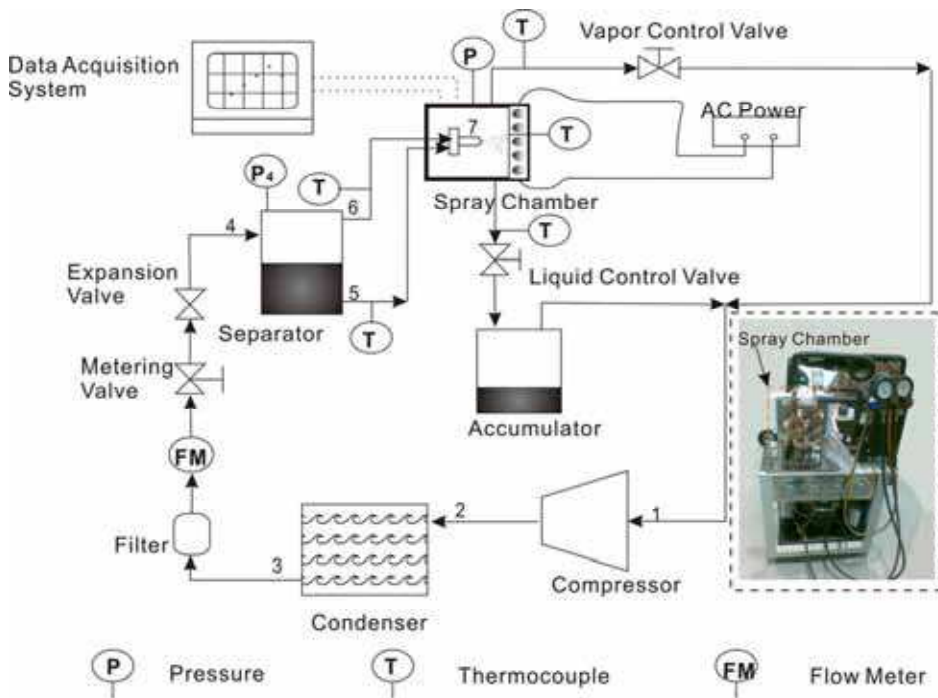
Data Acquisition System

P

T

Vapor Control Valve

AC Power

7

T

P$_4$

T

6

Spray Chamber

T

4

Expansion Valve

Liquid Control Valve

5

Separator

T

Metering Valve

Spray Chamber

Accumulator

FM

2

1

Filter

3

Compressor

Condenser

P Pressure

T Thermocouple

FM Flow Meter